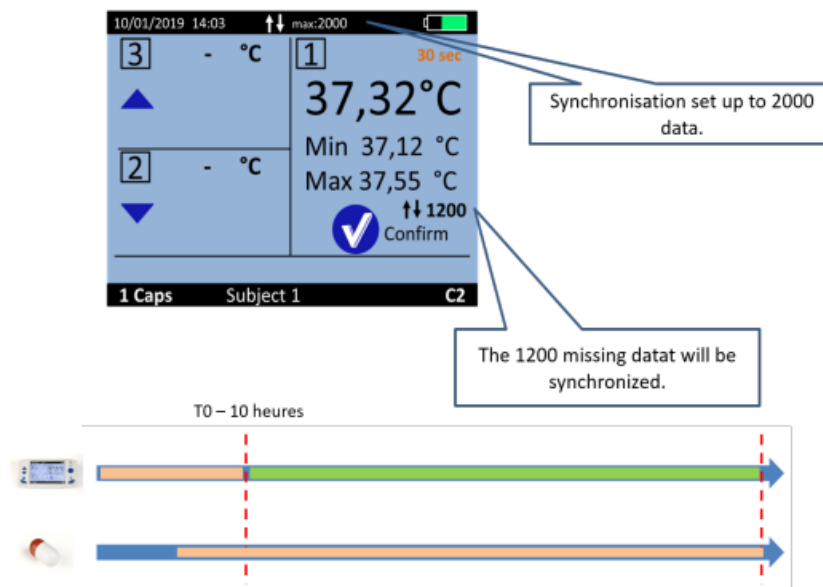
10/01/2019 14:03 ↑↓ max:2000

3 - °C

1 30 sec

37,32°C

Min 37,12 °C

Max 37,55 °C

2 - °C

↑↓ 1200

Confirm

1 Caps Subject 1 C2

Synchronisation set up to 2000 data.

The 1200 missing datat will be synchronized.

T0 – 10 heures